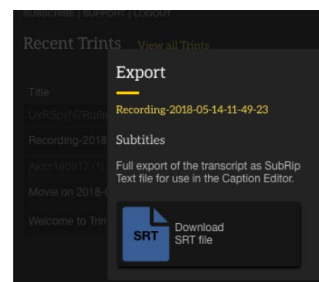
SUBSCRIBE | SUPPORT | LOGOUT

Recent Trints View all Trints

Title

IzRSpyN7Bo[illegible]

Recording-2018

Axe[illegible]

Movie on 2018-0

Welcome to Trin

Export

Recording-2018-05-14-11-49-23

Subtitles

Full export of the transcript as SubRip Text file for use in the Caption Editor.

SRT

Download SRT file